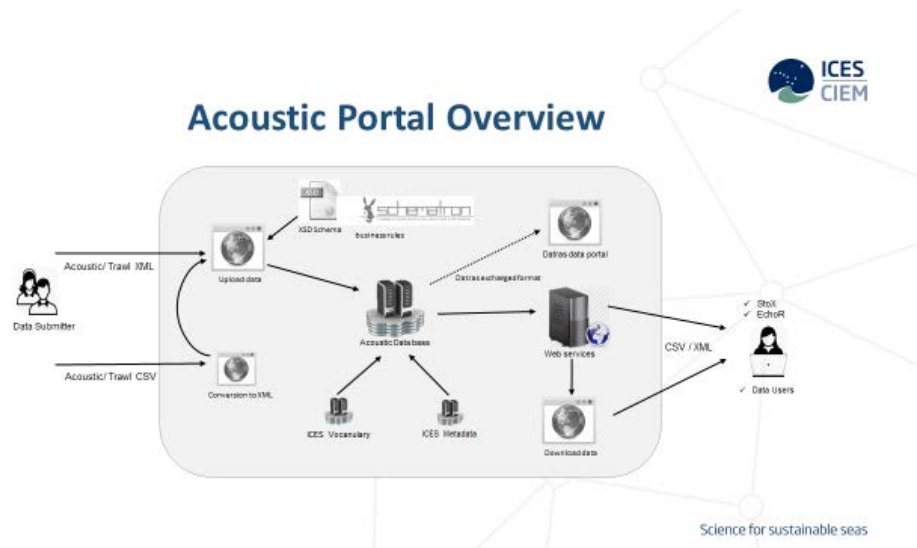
ICES
CIEM

Acoustic Portal Overview

XSD
XSD Schema
schematron
business rules

Acoustic/ Trawl XML
Upload data
Data Submitter
Acoustic/ Trawl CSV
Conversion to XML

Datras data portal
Datras exchanged format
Acoustic Database
Web services
CSV / XML
✓ StoX
✓ EchoR
✓ Data Users

ICES Vocabulary
ICES Metadata
Download data

Science for sustainable seas